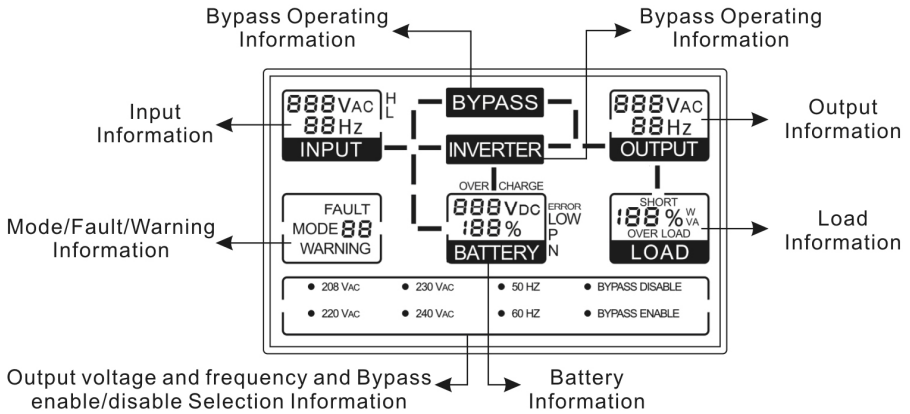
Bypass Operating Information

Bypass Operating Information

Input Information

888 VAC
88 Hz
H
L
INPUT

BYPASS

INVERTER

888 VAC
88 Hz
OUTPUT

Output Information

Mode/Fault/Warning Information

FAULT
MODE 88
WARNING

OVER CHARGE
888 VDC
188 %
BATTERY
ERROR
LOW
P
N

SHORT
188 %
W
VA
OVER LOAD
LOAD

Load Information

● 208 VAC
● 230 VAC
● 50 HZ
● BYPASS DISABLE
● 220 VAC
● 240 VAC
● 60 HZ
● BYPASS ENABLE

Output voltage and frequency and Bypass enable/disable Selection Information

Battery Information